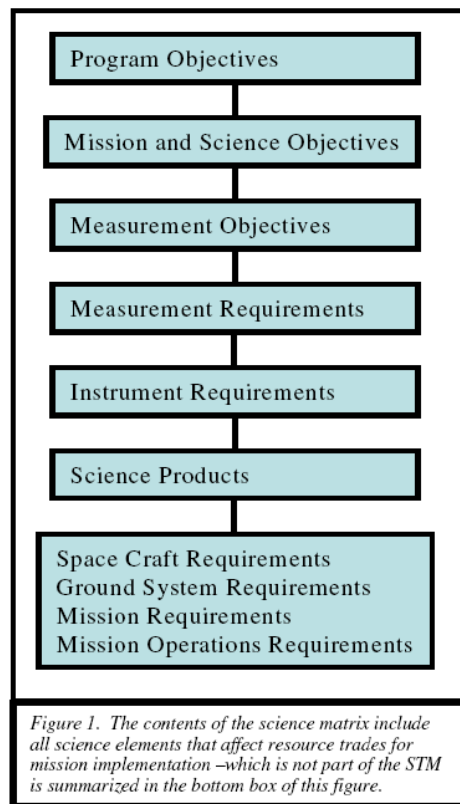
Program Objectives

Mission and Science Objectives

Measurement Objectives

Measurement Requirements

Instrument Requirements

Science Products

Space Craft Requirements
Ground System Requirements
Mission Requirements
Mission Operations Requirements

Figure 1. The contents of the science matrix include all science elements that affect resource trades for mission implementation –which is not part of the STM is summarized in the bottom box of this figure.